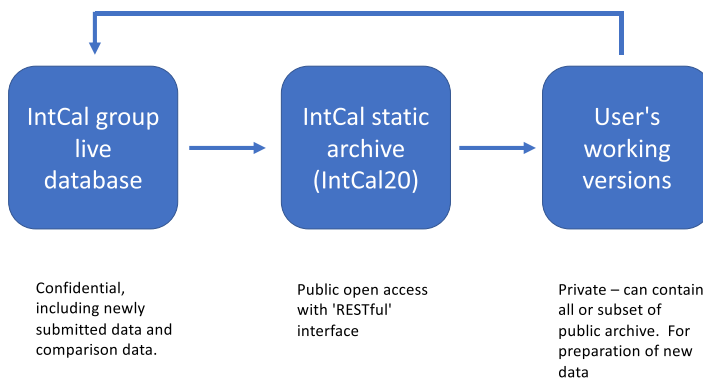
IntCal group live database

IntCal static archive (IntCal20)

User's working versions

Confidential, including newly submitted data and comparison data.

Public open access with 'RESTful' interface

Private – can contain all or subset of public archive. For preparation of new data